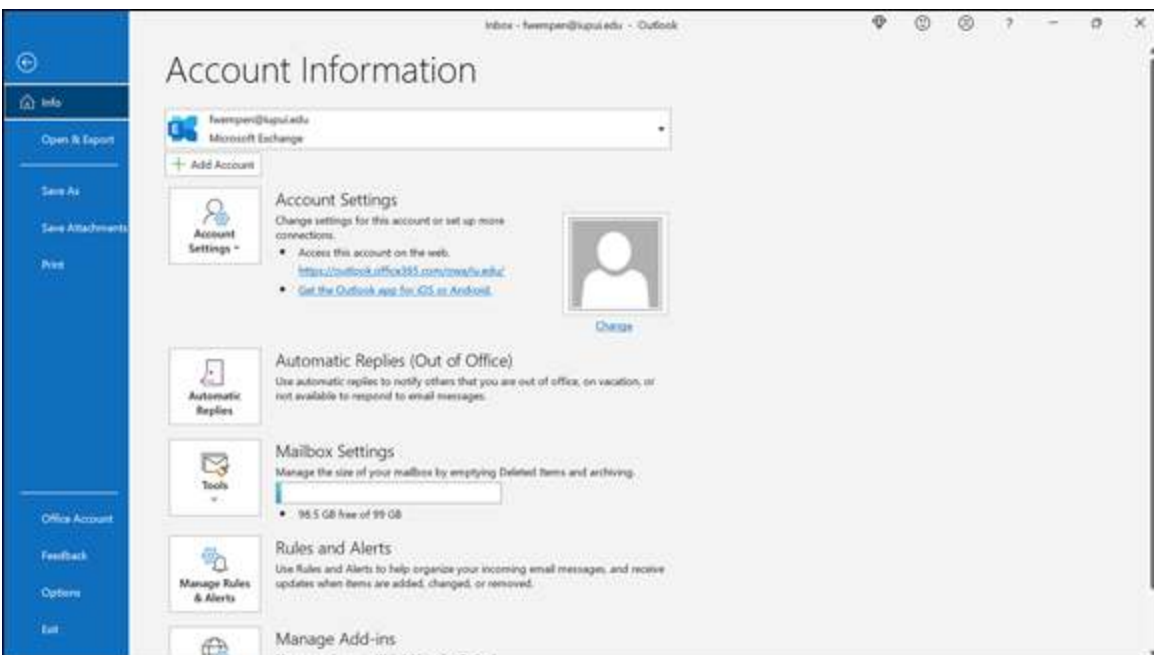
Inbox - fwemper@iupui.edu - Outlook

Info

Open & Export

Save As

Save Attachments

Print

Office Account

Feedback

Options

Exit

Account Information

fwemper@iupui.edu
Microsoft Exchange

Add Account

Account Settings

Account Settings

Change settings for this account or set up more connections.

• Access this account on the web.
https://outlook.office365.com/owa/iu.edu/

• Get the Outlook app for iOS or Android.

Change

Automatic Replies

Automatic Replies (Out of Office)

Use automatic replies to notify others that you are out of office, on vacation, or not available to respond to email messages.

Tools

Mailbox Settings

Manage the size of your mailbox by emptying Deleted Items and archiving.

• 98.5 GB free of 99 GB

Manage Rules & Alerts

Rules and Alerts

Use Rules and Alerts to help organize your incoming email messages, and receive updates when items are added, changed, or removed.

Manage Add-ins